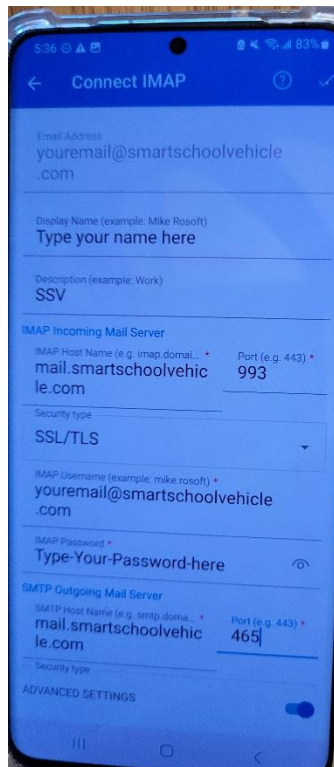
5:36 83%

Connect IMAP

Email Address
youremail@smartschoolvehicle.com

Display Name (example: Mike Rosoft)
Type your name here

Description (example: Work)
SSV

IMAP Incoming Mail Server

IMAP Host Name (e.g. imap.domai... *
mail.smartschoolvehicle.com

Port (e.g. 443) *
993

Security type
SSL/TLS

IMAP Username (example: mike.rosoft) *
youremail@smartschoolvehicle.com

IMAP Password *
Type-Your-Password-here

SMTP Outgoing Mail Server

SMTP Host Name (e.g. smtp.doma... *
mail.smartschoolvehicle.com

Port (e.g. 443) *
465

Security type

ADVANCED SETTINGS